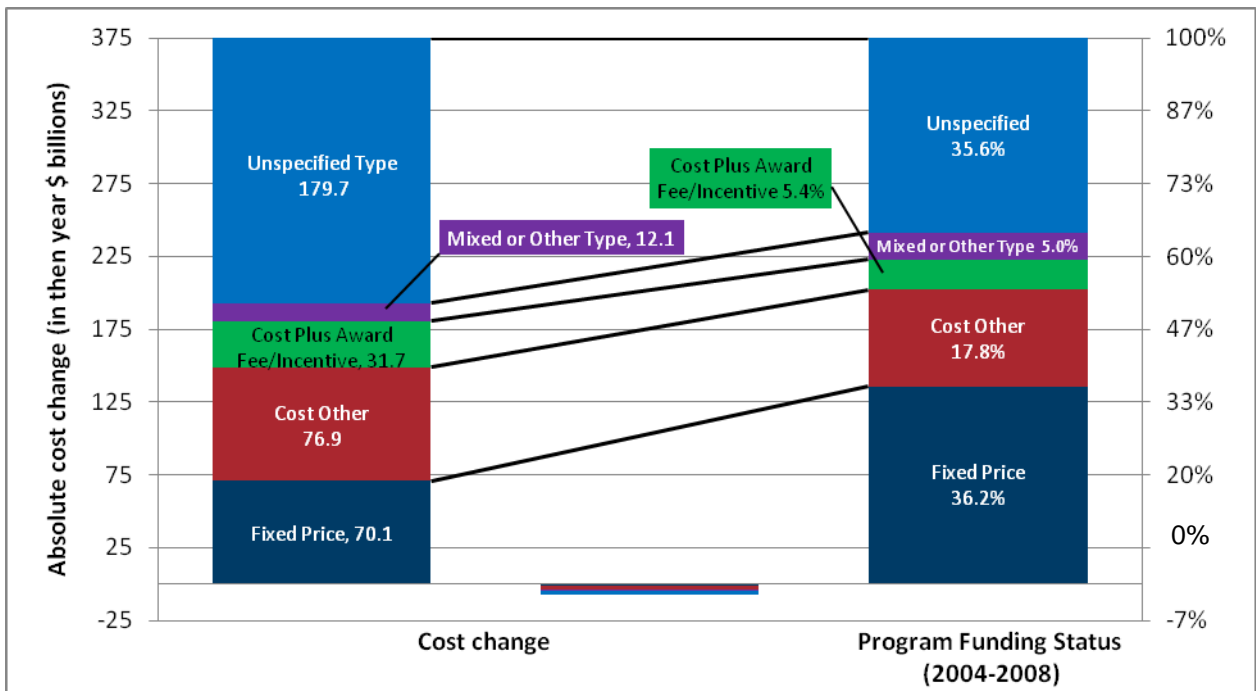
Absolute cost change (in then year $ billions)

375
325
275
225
175
125
75
25
-25

100%
87%
73%
60%
47%
33%
20%
0%
-7%

Unspecified Type 179.7

Mixed or Other Type, 12.1

Cost Plus Award Fee/Incentive, 31.7

Cost Other 76.9

Fixed Price, 70.1

Cost Plus Award Fee/Incentive 5.4%

Unspecified 35.6%

Mixed or Other Type 5.0%

Cost Other 17.8%

Fixed Price 36.2%

Cost change

Program Funding Status (2004-2008)